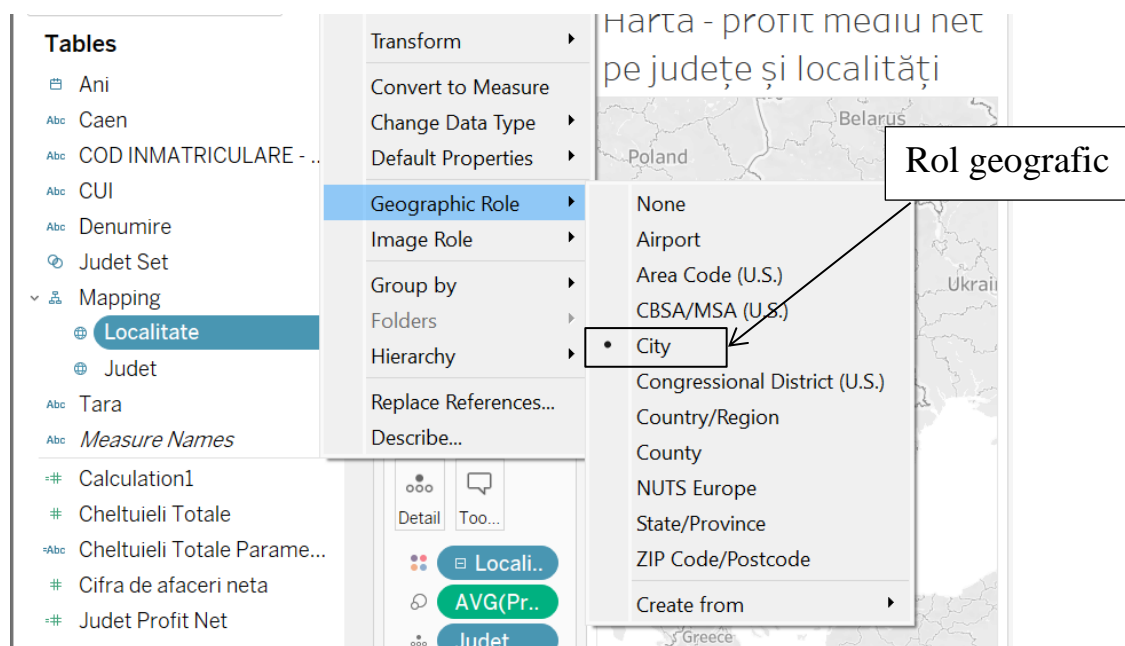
Tables
Ani
Abc Caen
Abc COD INMATRICULARE - ...
Abc CUI
Abc Denumire
Judet Set
Mapping
Localitate
Judet
Abc Tara
Abc Measure Names
Calculation1
Cheltuieli Totale
Abc Cheltuieli Totale Parame...
Cifra de afaceri neta
Judet Profit Net

Transform
Convert to Measure
Change Data Type
Default Properties
Geographic Role
Image Role
Group by
Folders
Hierarchy
Replace References...
Describe...

Harta - profit mediu net pe județe și localități
Belarus
Poland
Ukrai
Greece

Rol geografic

None
Airport
Area Code (U.S.)
CBSA/MSA (U.S.)
City
Congressional District (U.S.)
Country/Region
County
NUTS Europe
State/Province
ZIP Code/Postcode
Create from

Detail
Too...
Locali..
AVG(Pr...
Judet